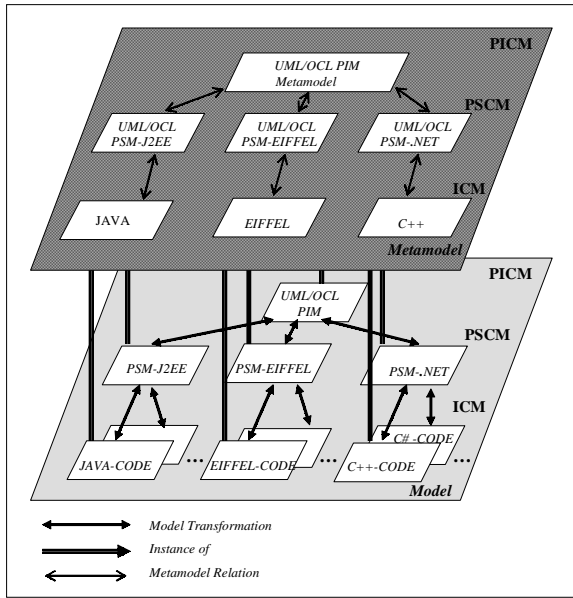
PICM

UML/OCL PIM Metamodel

PSCM

UML/OCL PSM-J2EE

UML/OCL PSM-EIFFEL

UML/OCL PSM-.NET

ICM

JAVA

EIFFEL

C++

Metamodel

PICM

UML/OCL PIM

PSCM

PSM-J2EE

PSM-EIFFEL

PSM-.NET

ICM

C# -CODE

JAVA-CODE

EIFFEL-CODE

...

C++-CODE

...

Model

Model Transformation

Instance of

Metamodel Relation